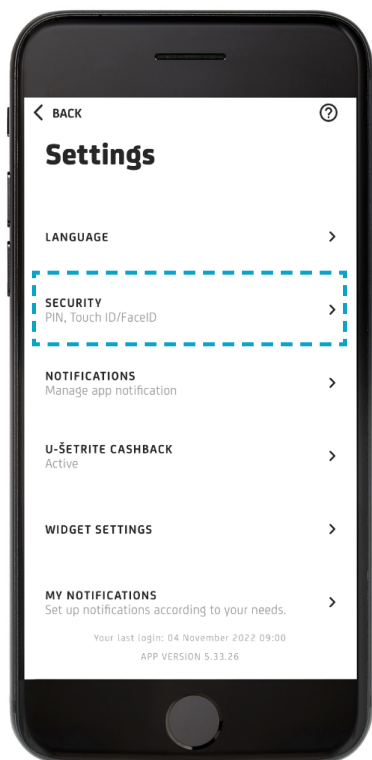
BACK

?

Settings

LANGUAGE

SECURITY
PIN, Touch ID/FaceID

NOTIFICATIONS
Manage app notification

U-ŠETRITE CASHBACK
Active

WIDGET SETTINGS

MY NOTIFICATIONS
Set up notifications according to your needs.

Your last login: 04 November 2022 09:00

APP VERSION 5.33.26